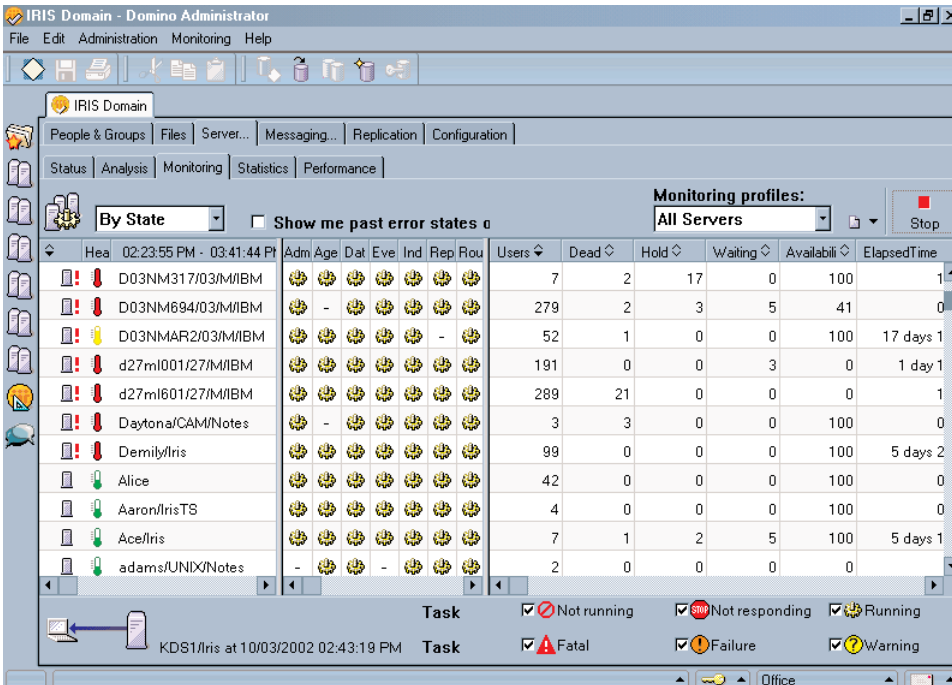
IRIS Domain - Domino Administrator

File Edit Administration Monitoring Help

IRIS Domain

People & Groups | Files | Server... | Messaging... | Replication | Configuration

Status | Analysis | Monitoring | Statistics | Performance

By State

Show me past error states o

Monitoring profiles:

All Servers

Stop

| | Hea | 02:23:55 PM - 03:41:44 PI | Adm | Age | Dat | Eve | Ind | Rep | Rou | Users | Dead | Hold | Waiting | Availabili | ElapsedTime |
|---|---|---|---|---|---|---|---|---|---|---|---|---|---|---|---|
| ! | | D03NM317/03/M/IBM | | | | | | | | 7 | 2 | 17 | 0 | 100 | 1 |
| ! | | D03NM694/03/M/IBM | | - | | | | | | 279 | 2 | 3 | 5 | 41 | 0 |
| ! | | D03NMAR2/03/M/IBM | | | | | | - | | 52 | 1 | 0 | 0 | 100 | 17 days 1 |
| ! | | d27ml001/27/M/IBM | | | | | | | | 191 | 0 | 0 | 3 | 0 | 1 day 1 |
| ! | | d27ml601/27/M/IBM | | | | | | | | 289 | 21 | 0 | 0 | 0 | 1 |
| ! | | Daytona/CAM/Notes | | - | | | | | | 3 | 3 | 0 | 0 | 100 | 0 |
| ! | | Demily/Iris | | | | | | | | 99 | 0 | 0 | 0 | 100 | 5 days 2 |
| | | Alice | | | | | | | | 42 | 0 | 0 | 0 | 100 | 0 |
| | | Aaron/IrisTS | | | | | | | | 4 | 0 | 0 | 0 | 100 | 0 |
| | | Ace/Iris | | | | | | | | 7 | 1 | 2 | 5 | 100 | 5 days 1 |
| | | adams/UNIX/Notes | - | | | - | | | | 2 | 0 | 0 | 0 | 0 | |

Task Not running Not responding Running

KDS1/Iris at 10/03/2002 02:43:19 PM Task Fatal Failure Warning

Office